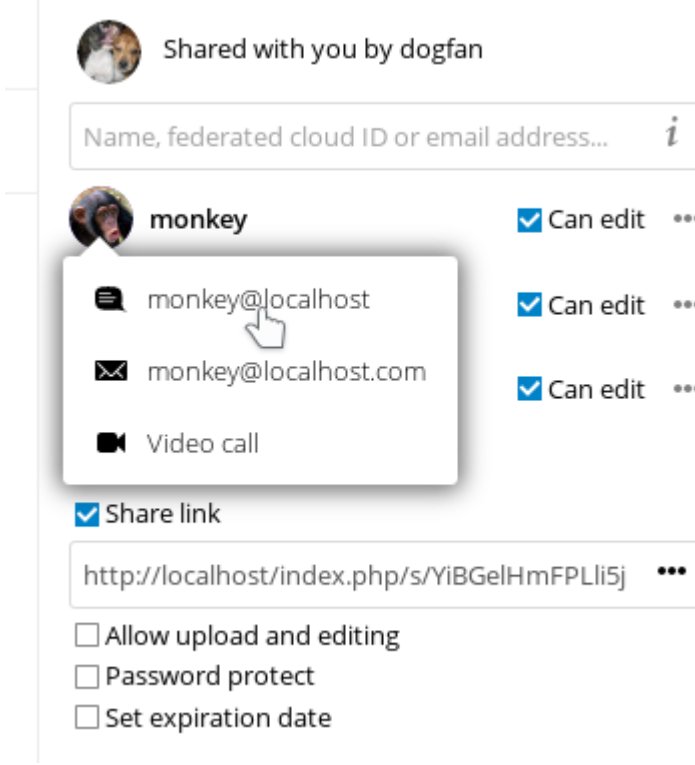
Shared with you by dogfan

Name, federated cloud ID or email address...

monkey

Can edit

monkey@localhost

Can edit

monkey@localhost.com

Can edit

Video call

Share link

http://localhost/index.php/s/YiBGelHmFPLli5j

Allow upload and editing

Password protect

Set expiration date